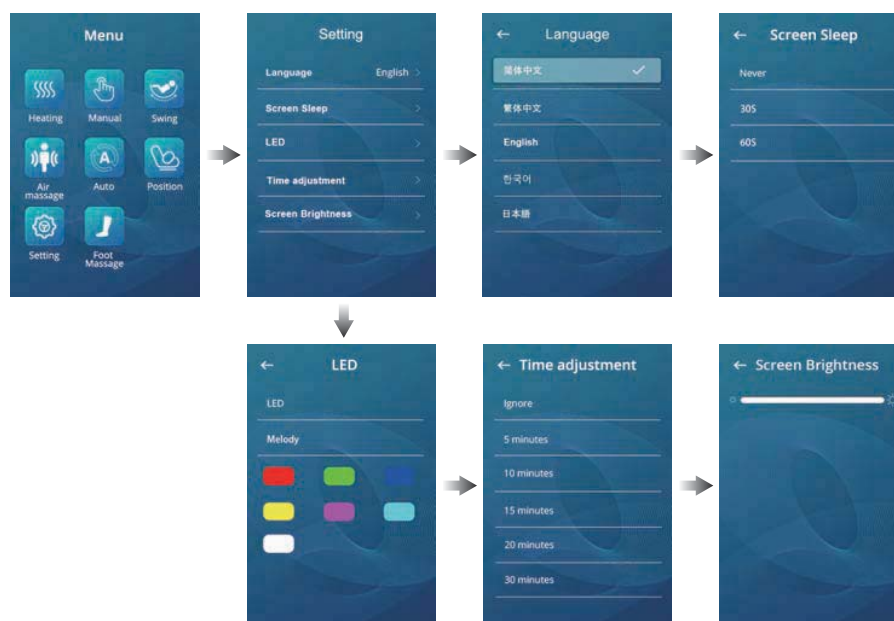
Menu

Heating
Manual
Swing
Air massage
Auto
Position
Setting
Foot Massage

Setting

Language English >
Screen Sleep >
LED >
Time adjustment >
Screen Brightness >

← Language

简体中文 ✓
繁体中文
English
한국어
日本語

← Screen Sleep

Never
30S
60S

← LED

LED
Melody

← Time adjustment

Ignore
5 minutes
10 minutes
15 minutes
20 minutes
30 minutes

← Screen Brightness